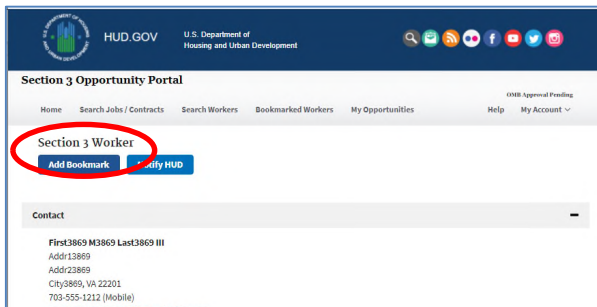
HUD.GOV U.S. Department of Housing and Urban Development

Section 3 Opportunity Portal

OMB Approval Pending

Home Search Jobs / Contracts Search Workers Bookmarked Workers My Opportunities Help My Account

Section 3 Worker

Add Bookmark Notify HUD

Contact

First3869 M3869 Last3869 III
Addr13869
Addr23869
City3869, VA 22201
703-555-1212 (Mobile)